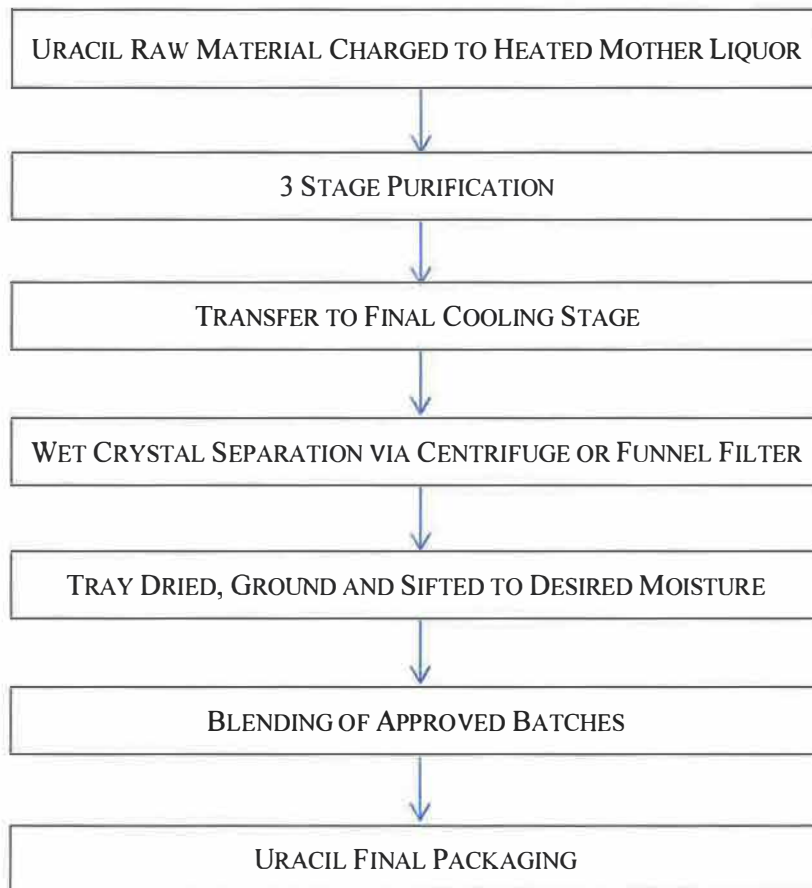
URACIL RAW MATERIAL CHARGED TO HEATED MOTHER LIQUOR

3 STAGE PURIFICATION

TRANSFER TO FINAL COOLING STAGE

WET CRYSTAL SEPARATION VIA CENTRIFUGE OR FUNNEL FILTER

TRAY DRIED, GROUND AND SIFTED TO DESIRED MOISTURE

BLENDING OF APPROVED BATCHES

URACIL FINAL PACKAGING